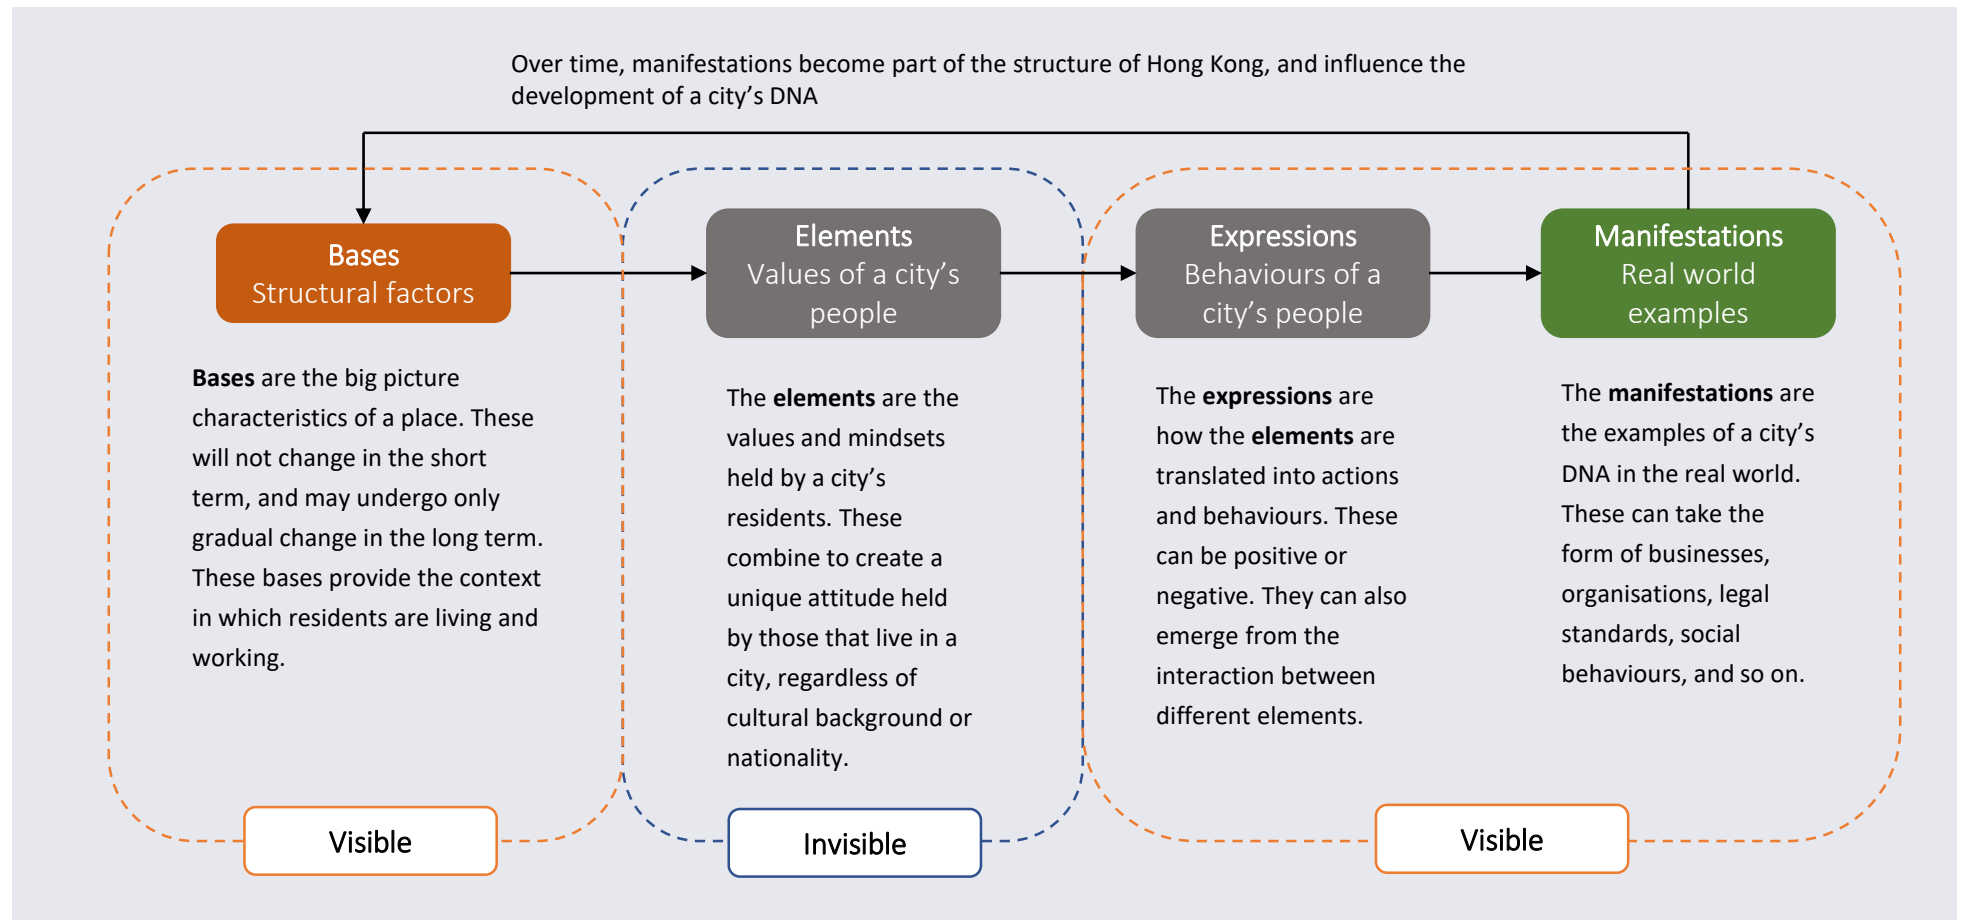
Over time, manifestations become part of the structure of Hong Kong, and influence the development of a city's DNA

Bases
Structural factors

Elements
Values of a city's people

Expressions
Behaviours of a city's people

Manifestations
Real world examples

**Bases** are the big picture characteristics of a place. These will not change in the short term, and may undergo only gradual change in the long term. These bases provide the context in which residents are living and working.

The **elements** are the values and mindsets held by a city's residents. These combine to create a unique attitude held by those that live in a city, regardless of cultural background or nationality.

The **expressions** are how the **elements** are translated into actions and behaviours. These can be positive or negative. They can also emerge from the interaction between different elements.

The **manifestations** are the examples of a city's DNA in the real world. These can take the form of businesses, organisations, legal standards, social behaviours, and so on.

Visible

Invisible

Visible